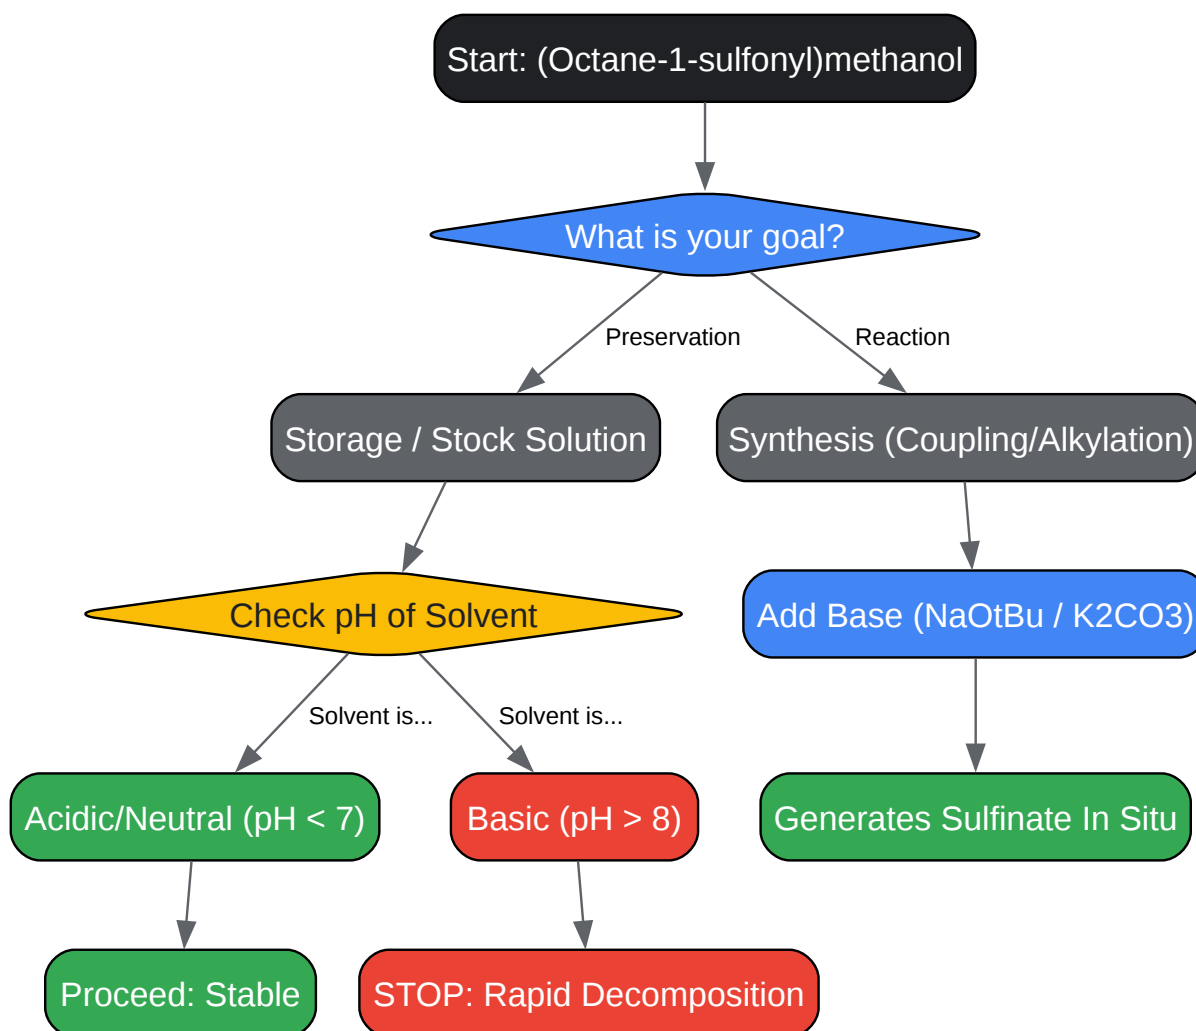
Start: (Octane-1-sulfonyl)methanol

What is your goal?

Preservation

Reaction

Storage / Stock Solution

Synthesis (Coupling/Alkylation)

Check pH of Solvent

Add Base (NaOtBu / K2CO3)

Solvent is...

Solvent is...

Acidic/Neutral (pH < 7)

Basic (pH > 8)

Generates Sulfinate In Situ

Proceed: Stable

STOP: Rapid Decomposition